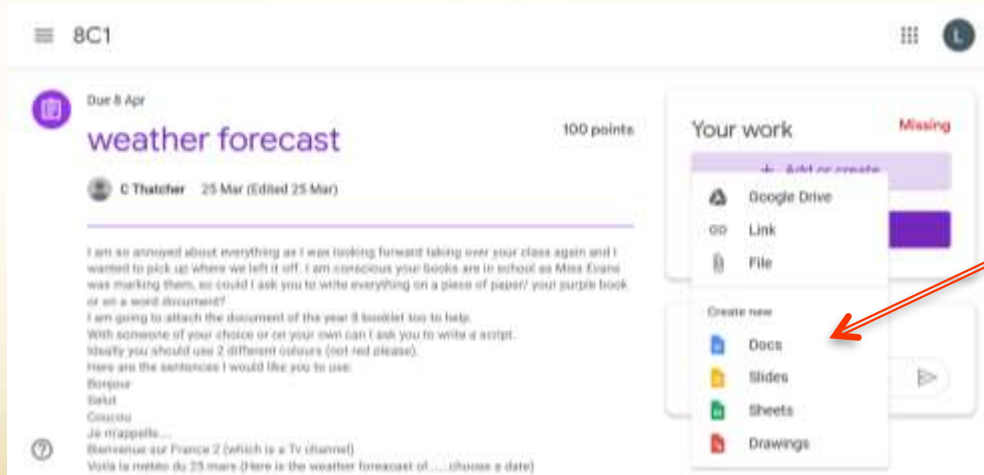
8C1

L

Due 8 Apr

weather forecast

100 points

C Thatcher 25 Mar (Edited 25 Mar)

I am so annoyed about everything as I was looking forward taking over your class again and I wanted to pick up where we left it off. I am conscious your books are in school as Miss Evans was marking them, so could I ask you to write everything on a piece of paper/ your purple book or on a word document?
I am going to attach the document of the year 8 booklet too to help.
With someone of your choice or on your own can I ask you to write a script.
Ideally you should use 2 different colours (not red please).
Here are the sentences I would like you to use:
Bonjour
Salut
Coucou
Je m'appelle....
Bienvenue sur France 2 (which is a Tv channel)
Voilà la météo du 25 mars (Here is the weather forecast of.....choose a date)

Your work

Missing

+ Add or create

Google Drive

Link

File

Create new

Docs

Slides

Sheets

Drawings